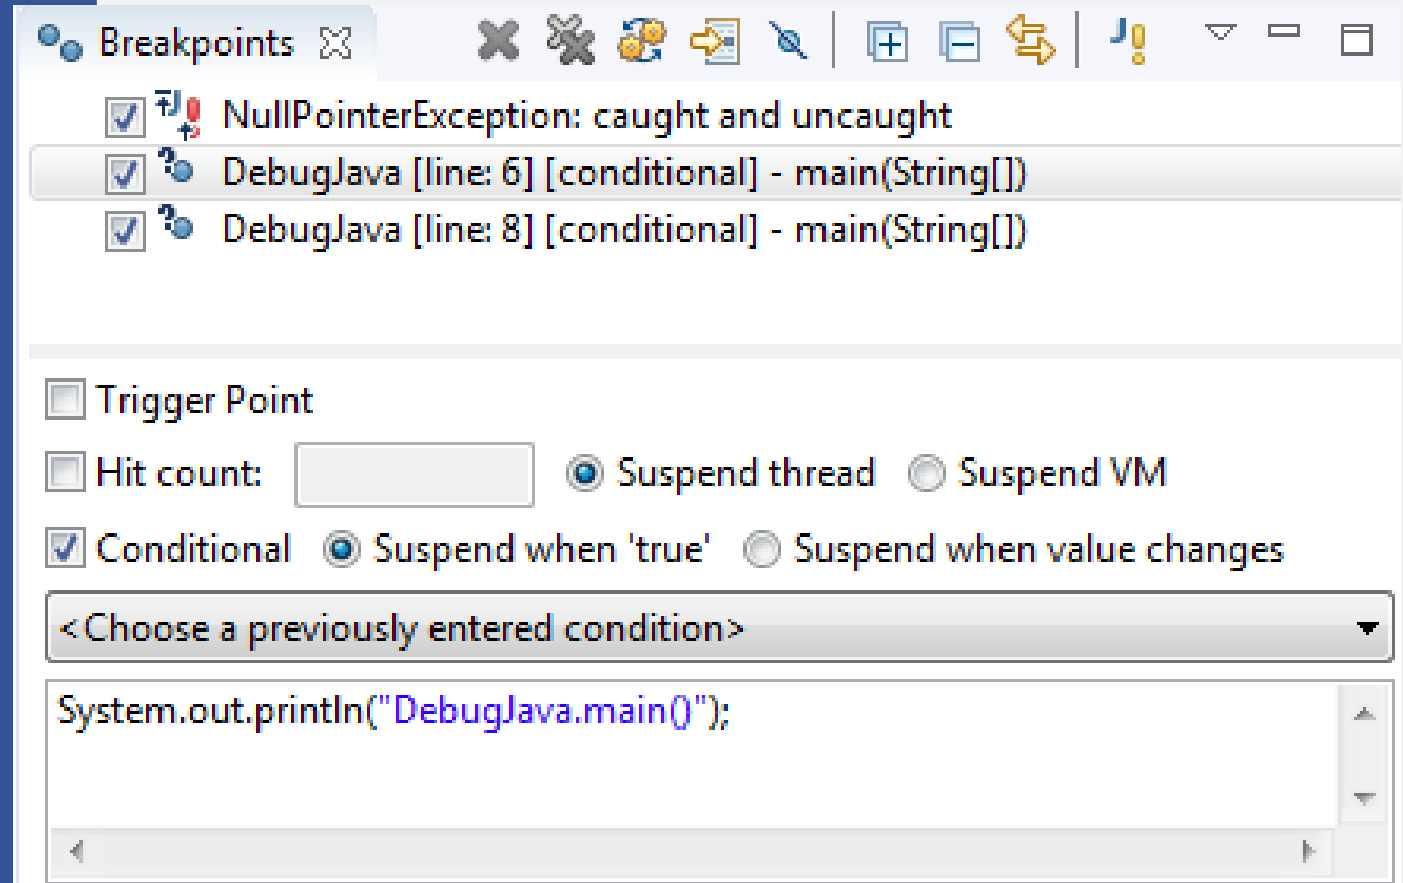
Breakpoints

NullPointerException: caught and uncaught
DebugJava [line: 6] [conditional] - main(String[])
DebugJava [line: 8] [conditional] - main(String[])

Trigger Point

Hit count:

Suspend thread

Suspend VM

Conditional

Suspend when 'true'

Suspend when value changes

<Choose a previously entered condition>

System.out.println("DebugJava.main()");